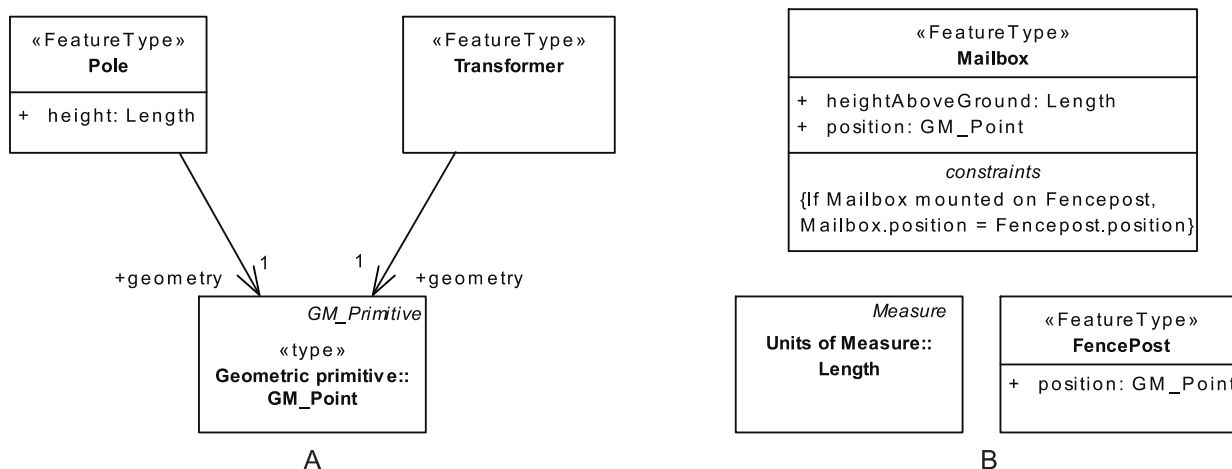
«FeatureType»
Pole

+ height: Length

«FeatureType»
Transformer

+geometry
1

1
+geometry

GM_Primitive
«type»
Geometric primitive::
GM_Point

A

«FeatureType»
Mailbox

+ heightAboveGround: Length
+ position: GM_Point

constraints
{If Mailbox mounted on Fencepost,
Mailbox.position = Fencepost.position}

Measure
Units of Measure::
Length

«FeatureType»
FencePost

+ position: GM_Point

B